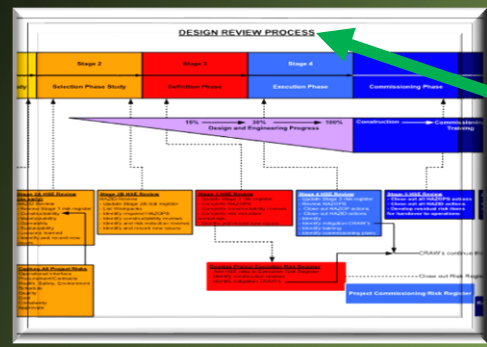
DESIGN REVIEW PROCESS

ity

Stage 2

Selection Phase Study

Stage 3

Definition Phase

Stage 4

Execution Phase

Commissioning Phase

15%

30%

100%

Design and Engineering Progress

Construction

Commissioning Training

Stage 2A HAZ Review

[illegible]

Stage 2B HAZ Review

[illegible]

Stage 3 HSE Review

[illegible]

Stage 4 HSE Review

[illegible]

Stage 5 HSE Review

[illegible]

Category All Project Risks

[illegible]

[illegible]

CRAW's continue th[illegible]

Close out Risk Regis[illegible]

Project Commissioning Risk Register